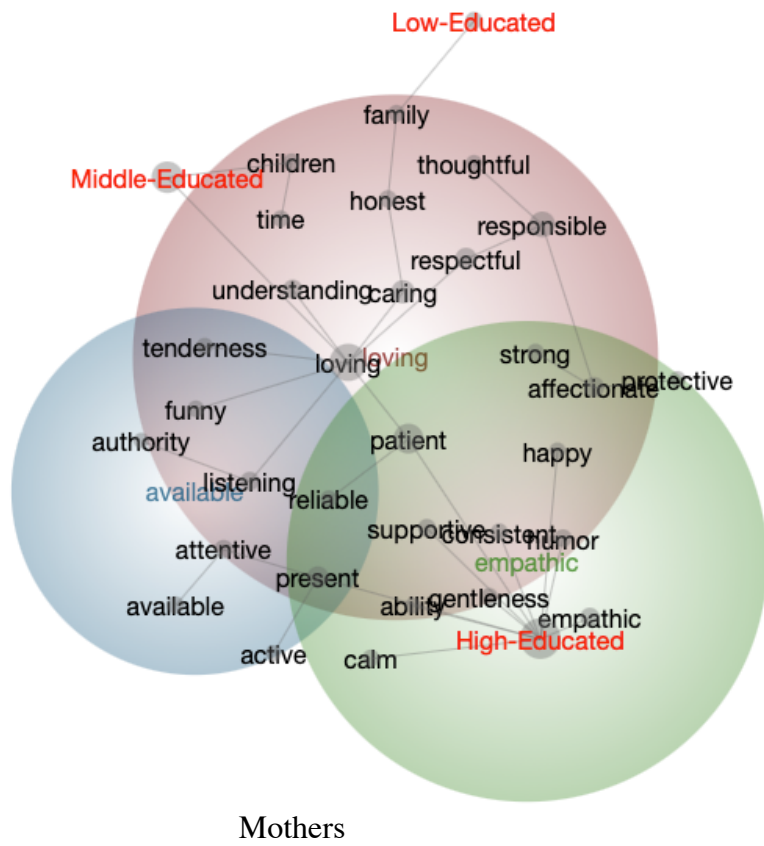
Low-Educated

family

Middle-Educated

children

thoughtful

honest

time

responsible

respectful

understanding

caring

tenderness

loving

loving

strong

affectionate

protective

funny

authority

patient

happy

available

listening

reliable

supportive

consistent

humor

empathic

attentive

present

ability

gentleness

empathic

available

High-Educated

active

calm

Mothers